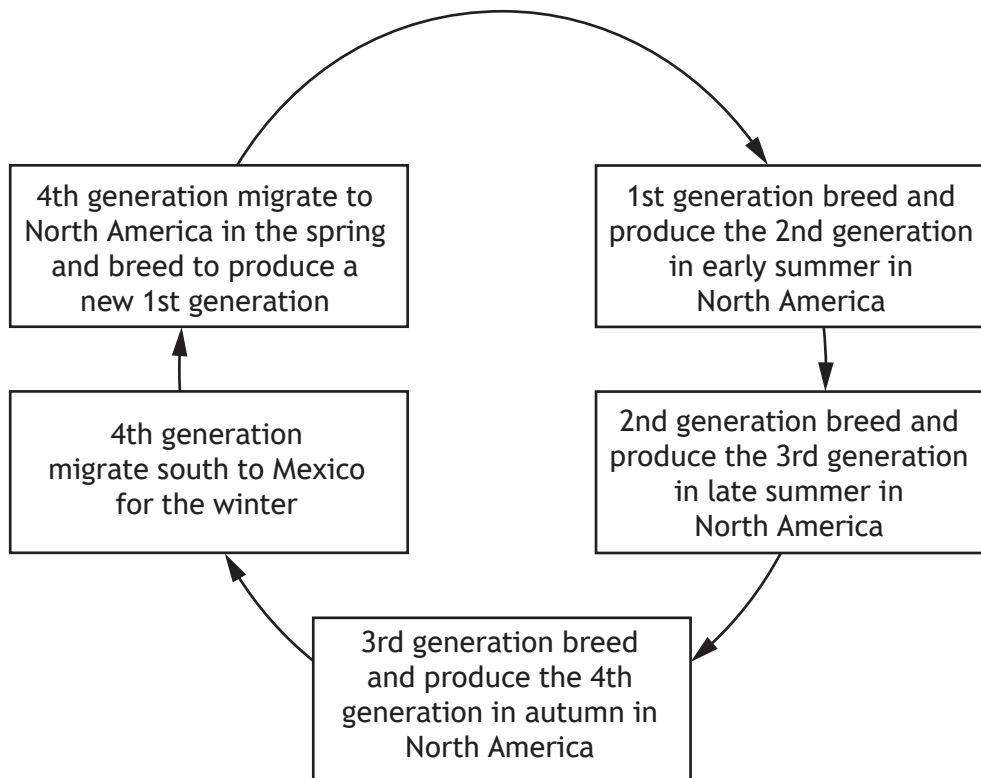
4th generation migrate to North America in the spring and breed to produce a new 1st generation

1st generation breed and produce the 2nd generation in early summer in North America

2nd generation breed and produce the 3rd generation in late summer in North America

3rd generation breed and produce the 4th generation in autumn in North America

4th generation migrate south to Mexico for the winter